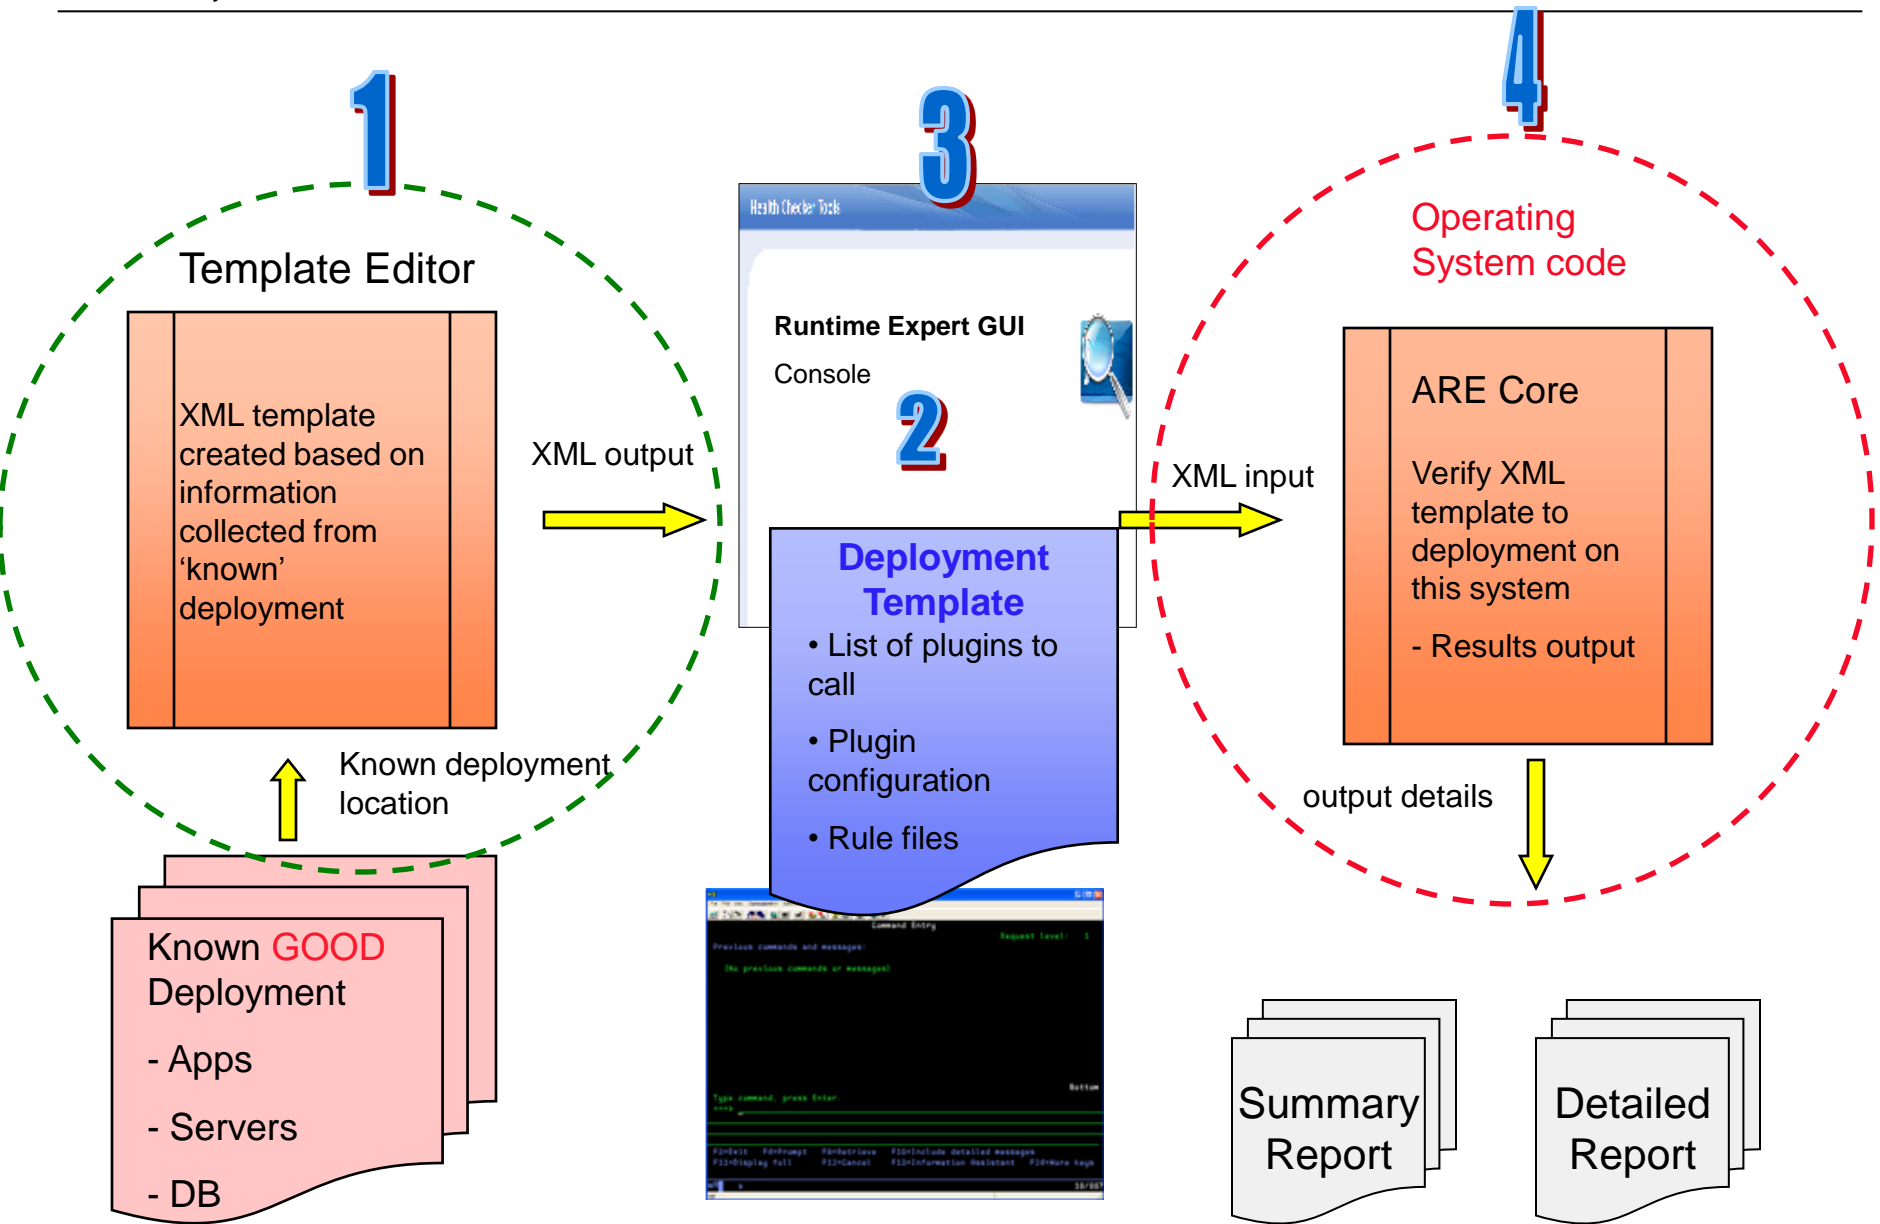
1

Template Editor

XML template created based on information collected from ‘known’ deployment

XML output

Known deployment location

Known GOOD Deployment

- Apps

- Servers

- DB

3

Health Checker Tools

Runtime Expert GUI

Console

2

Deployment Template

• List of plugins to call

• Plugin configuration

• Rule files

Command Entry

Previous commands and messages:

(No previous commands or messages)

Request level: 1

Bottom

Type command, press Enter.

===>

F3=Exit F4=Prompt F9=Retrieve F10=Include detailed messages
F11=Display full F12=Cancel F13=Information Assistant F24=More keys

4

Operating System code

XML input

ARE Core

Verify XML template to deployment on this system

- Results output

output details

Summary Report

Detailed Report